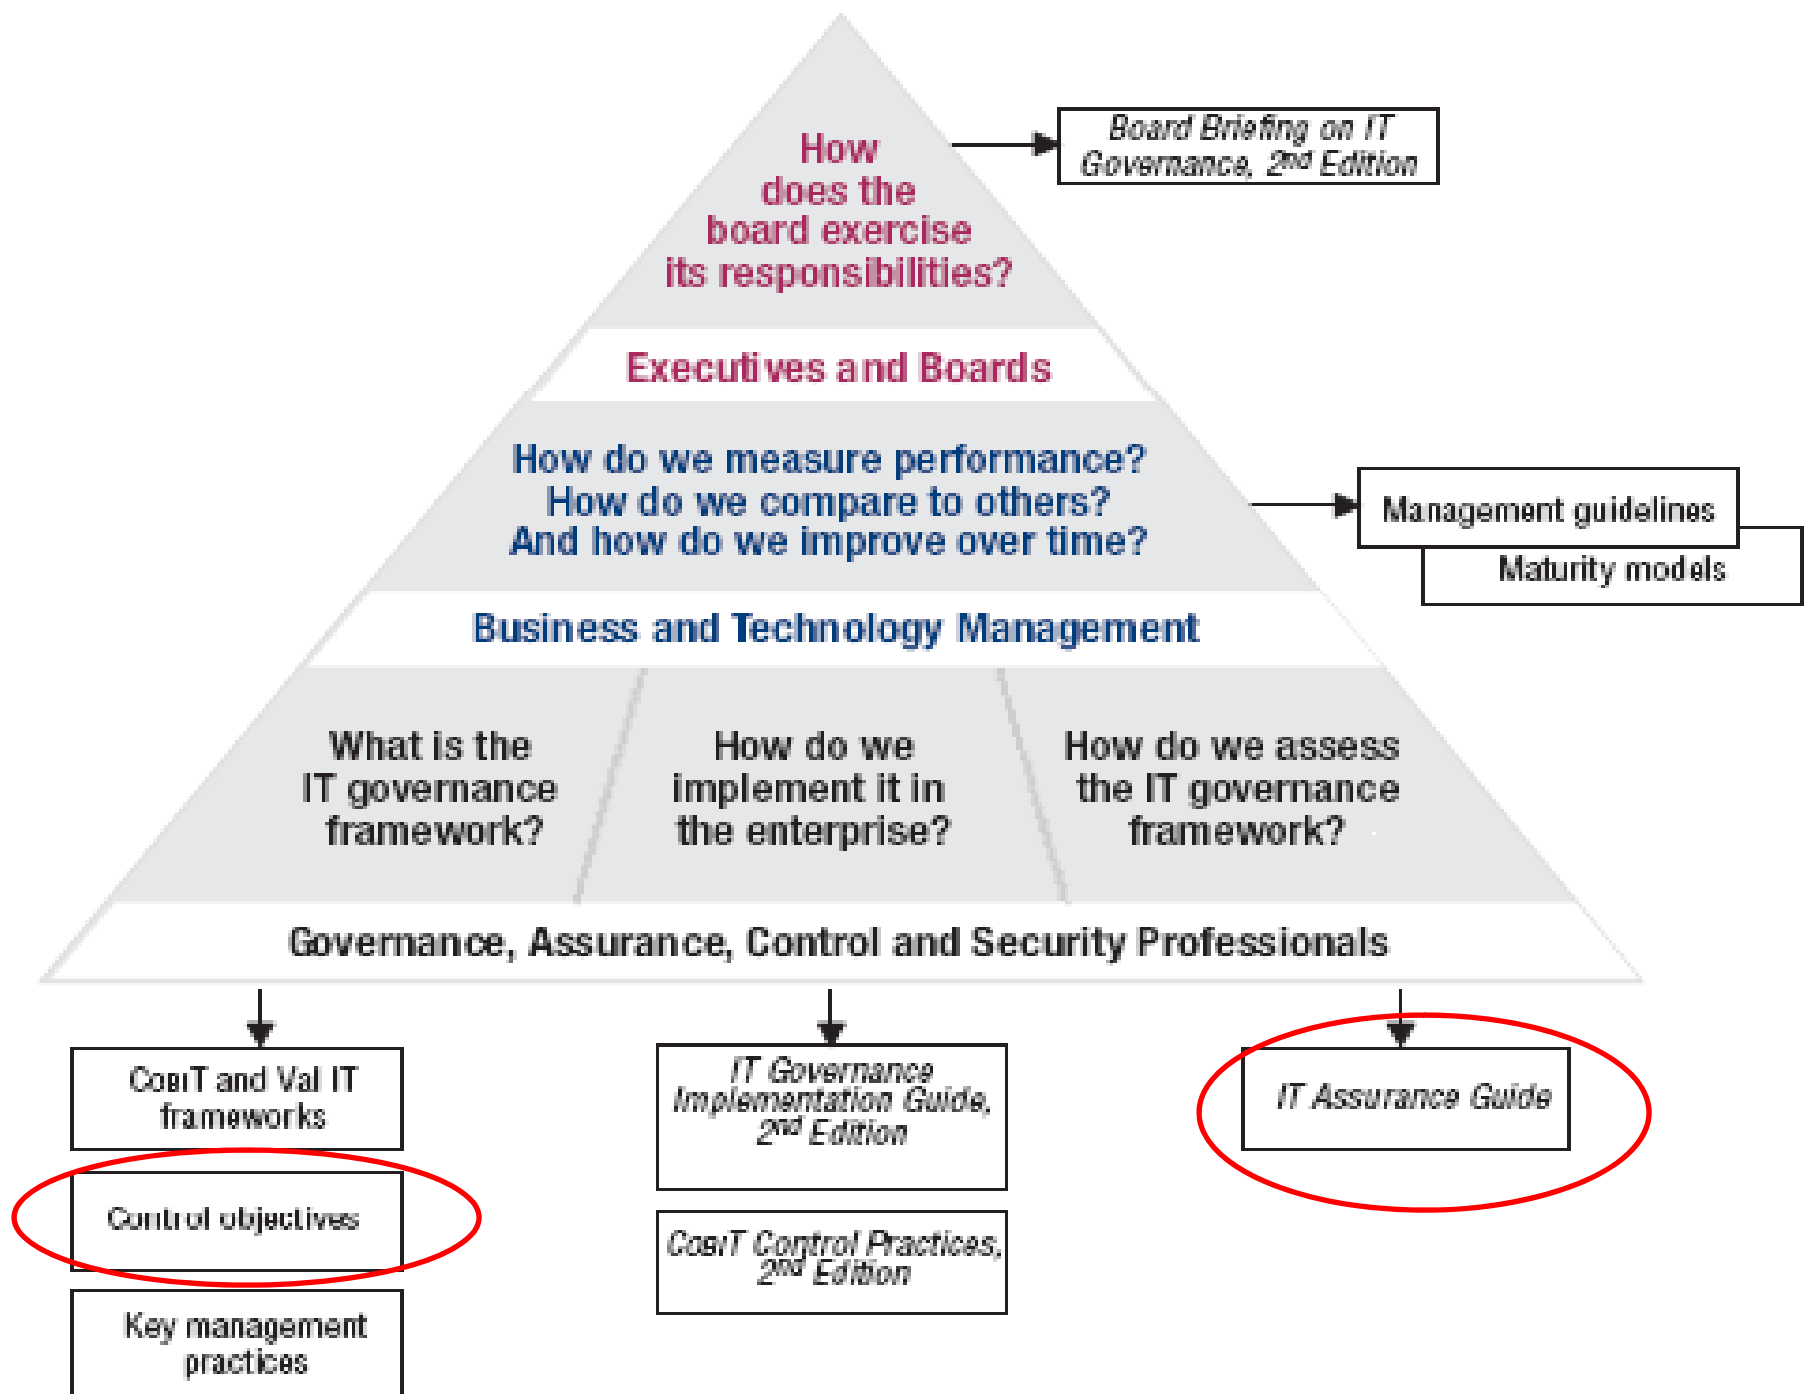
How does the board exercise its responsibilities?

Board Briefing on IT Governance, $2^{nd}$ Edition

Executives and Boards

How do we measure performance? How do we compare to others? And how do we improve over time?

Management guidelines

Maturity models

Business and Technology Management

What is the IT governance framework?

How do we implement it in the enterprise?

How do we assess the IT governance framework?

Governance, Assurance, Control and Security Professionals

CobiT and Val IT frameworks

Control objectives

Key management practices

IT Governance Implementation Guide, $2^{nd}$ Edition

CobiT Control Practices, $2^{nd}$ Edition

IT Assurance Guide